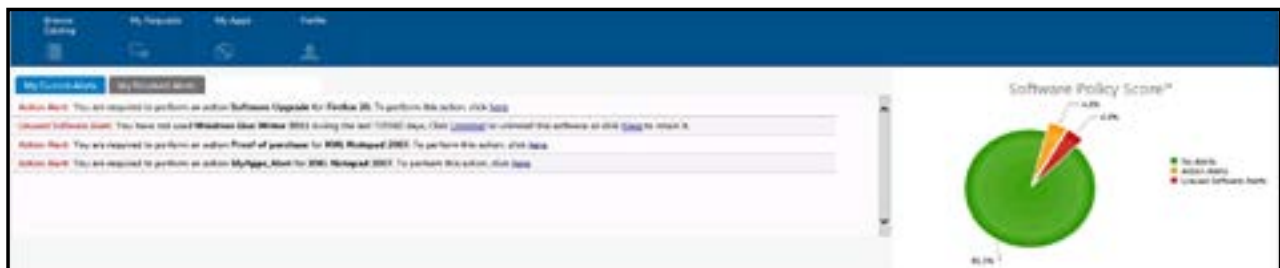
Browse Catalog My Requests My Apps Profile

My Current Alerts My Resolved Alerts

Action Alert: You are required to perform an action Software Upgrade for Firefox 20. To perform this action, click here

Unused Software Alert: You have not used Windows Live Writer 2011 during the last 120000 days. Click Uninstall to uninstall this software or click Keep to retain it.

Action Alert: You are required to perform an action Proof of purchase for XML Notepad 2007. To perform this action, click here

Action Alert: You are required to perform an action MyApps_Alert for XML Notepad 2007. To perform this action, click here

Software Policy Score™

4.3%

4.3%

No alerts
Action alerts
Unused Software Alerts

91.3%